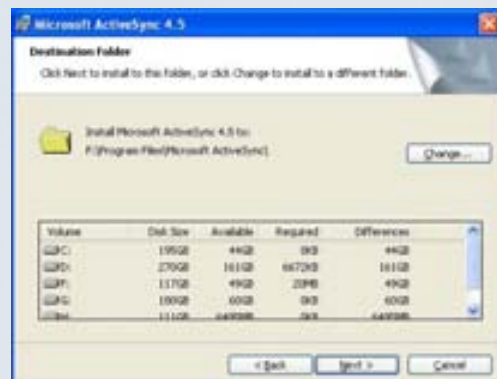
Microsoft ActiveSync 4.5

Destination Folder

Click Next to install to this folder, or click Change to install to a different folder.

Install Microsoft ActiveSync 4.5 to:
F:\Program Files\Microsoft ActiveSync\

Change...

| Volume | Disk Size | Available | Required | Differences |
|---|---|---|---|---|
| C: | 195GB | 44GB | 0KB | 44GB |
| D: | 270GB | 161GB | 6672KB | 161GB |
| F: | 117GB | 49GB | 20MB | 49GB |
| G: | 180GB | 60GB | 0KB | 60GB |
| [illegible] | 111GB | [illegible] | 0KB | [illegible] |

< Back | Next > | Cancel